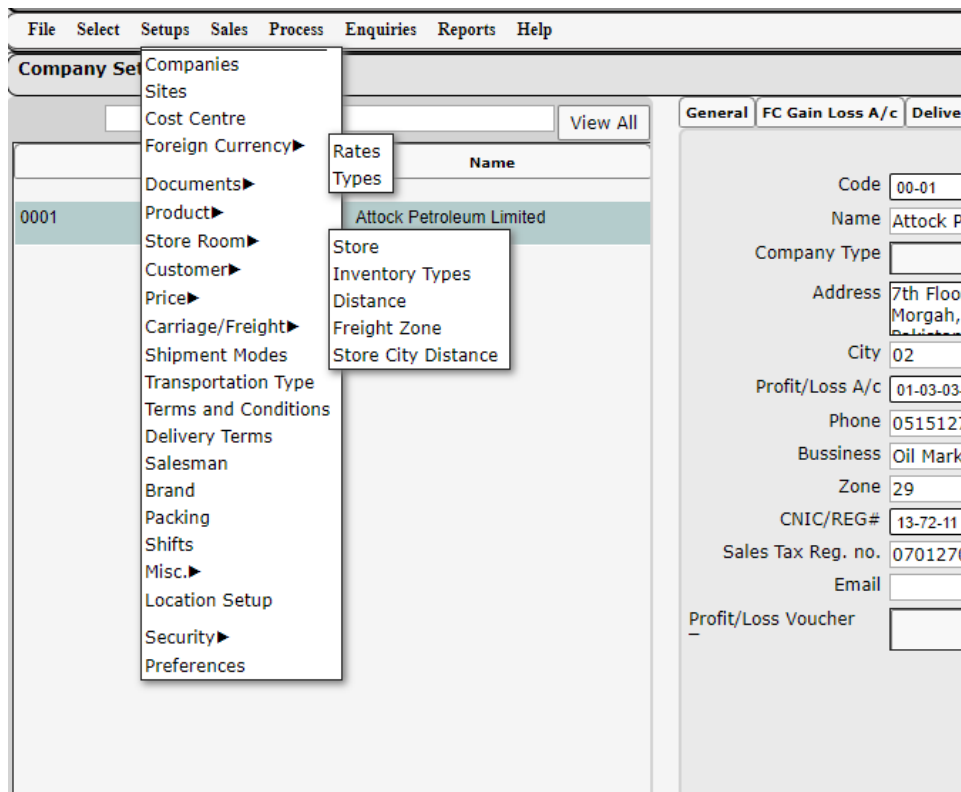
File Select Setups Sales Process Enquiries Reports Help

Company Set

Companies
Sites
Cost Centre
Foreign Currency▶
Documents▶
Product▶
Store Room▶
Customer▶
Price▶
Carriage/Freight▶
Shipment Modes
Transportation Type
Terms and Conditions
Delivery Terms
Salesman
Brand
Packing
Shifts
Misc.▶
Location Setup
Security▶
Preferences

Rates
Types

Store
Inventory Types
Distance
Freight Zone
Store City Distance

View All

Name

0001 Attock Petroleum Limited

General | FC Gain Loss A/c | Delive

Code 00-01
Name Attock P
Company Type
Address 7th Floo Morgah,
City 02
Profit/Loss A/c 01-03-03
Phone 0515127
Bussiness Oil Mark
Zone 29
CNIC/REG# 13-72-11
Sales Tax Reg. no. 070127
Email
Profit/Loss Voucher